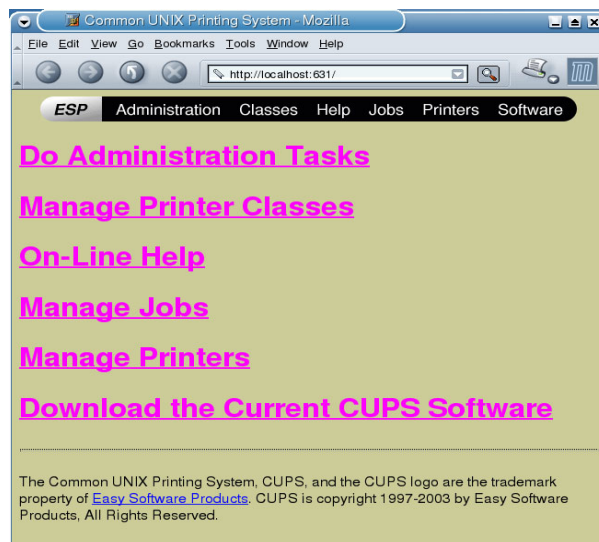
Common UNIX Printing System - Mozilla

File Edit View Go Bookmarks Tools Window Help

http://localhost:631/

ESP Administration Classes Help Jobs Printers Software

Do Administration Tasks

Manage Printer Classes

On-Line Help

Manage Jobs

Manage Printers

Download the Current CUPS Software

The Common UNIX Printing System, CUPS, and the CUPS logo are the trademark property of Easy Software Products. CUPS is copyright 1997-2003 by Easy Software Products, All Rights Reserved.